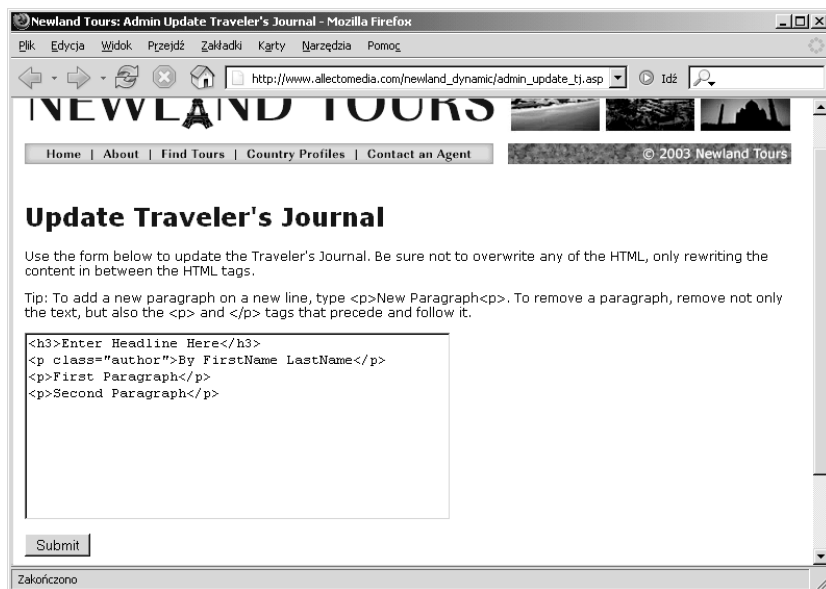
Newland Tours: Admin Update Traveler's Journal - Mozilla Firefox

Plik Edycja Widok Przejdź Zakładki Karty Narzędzia Pomoc

http://www.allectomedia.com/newland_dynamic/admin_update_tj.asp

Idź

NEWLAND TOURS

Home | About | Find Tours | Country Profiles | Contact an Agent

© 2003 Newland Tours

Update Traveler's Journal

Use the form below to update the Traveler's Journal. Be sure not to overwrite any of the HTML, only rewriting the content in between the HTML tags.

Tip: To add a new paragraph on a new line, type <p>New Paragraph<p>. To remove a paragraph, remove not only the text, but also the <p> and </p> tags that precede and follow it.

<h3>Enter Headline Here</h3>
<p class="author">By FirstName LastName</p>
<p>First Paragraph</p>
<p>Second Paragraph</p>

Submit

Zakończono